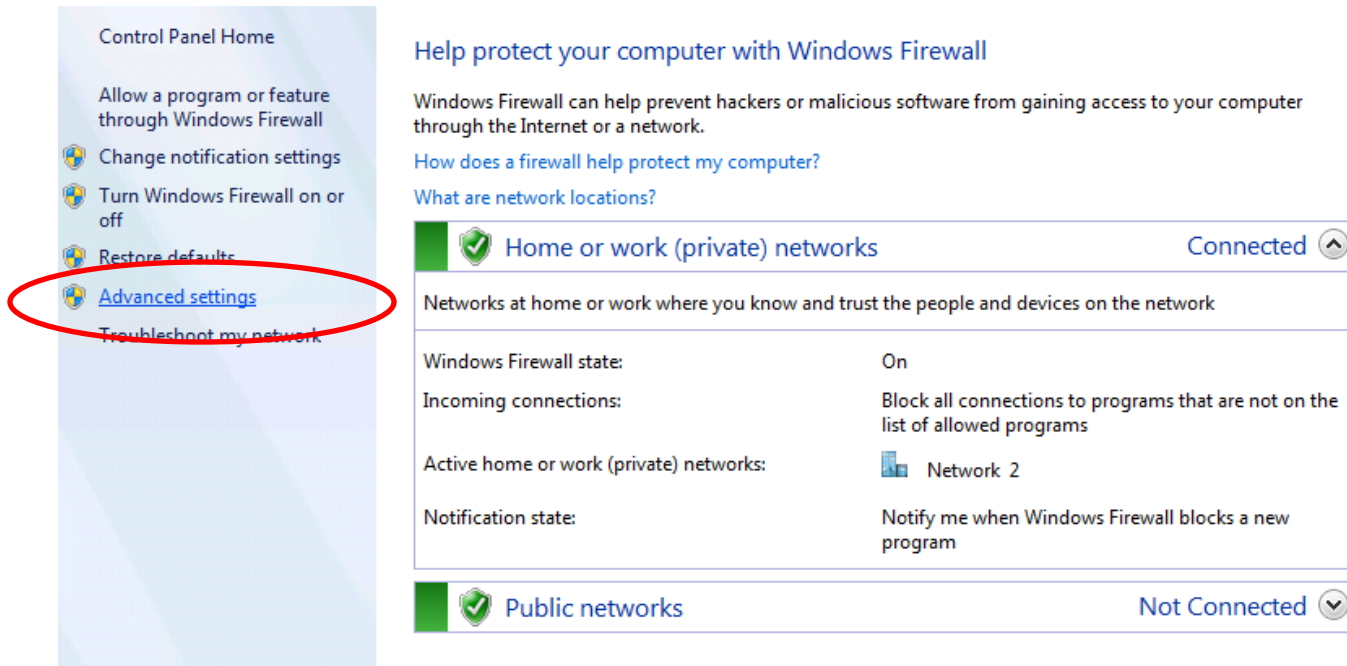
Control Panel Home

Allow a program or feature through Windows Firewall

Change notification settings

Turn Windows Firewall on or off

Restore defaults

Advanced settings

Troubleshoot my network

Help protect your computer with Windows Firewall

Windows Firewall can help prevent hackers or malicious software from gaining access to your computer through the Internet or a network.

How does a firewall help protect my computer?

What are network locations?

Home or work (private) networks

Connected

Networks at home or work where you know and trust the people and devices on the network

| | |
|---|---|
| Windows Firewall state: | On |
| Incoming connections: | Block all connections to programs that are not on the list of allowed programs |
| Active home or work (private) networks: | Network 2 |
| Notification state: | Notify me when Windows Firewall blocks a new program |

Public networks

Not Connected